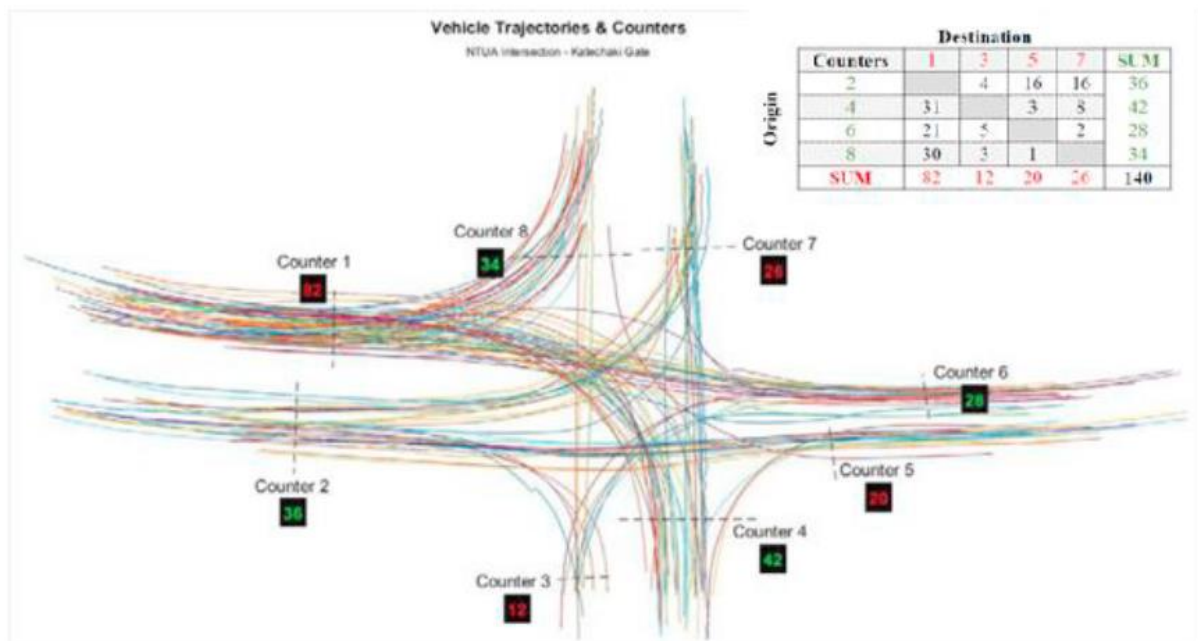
Vehicle Trajectories & Counters

NTUA Intersection - Katechaki Gate

Destination

Origin

| Counters | 1 | 3 | 5 | 7 | SUM |
|---|---|---|---|---|---|
| 2 | | 4 | 16 | 16 | 36 |
| 4 | 31 | | 3 | 8 | 42 |
| 6 | 21 | 5 | | 2 | 28 |
| 8 | 30 | 3 | 1 | | 34 |
| SUM | 82 | 12 | 20 | 26 | 140 |

Counter 8
34

Counter 7
26

Counter 1
82

Counter 6
28

Counter 2
36

Counter 5
20

Counter 4
42

Counter 3
12